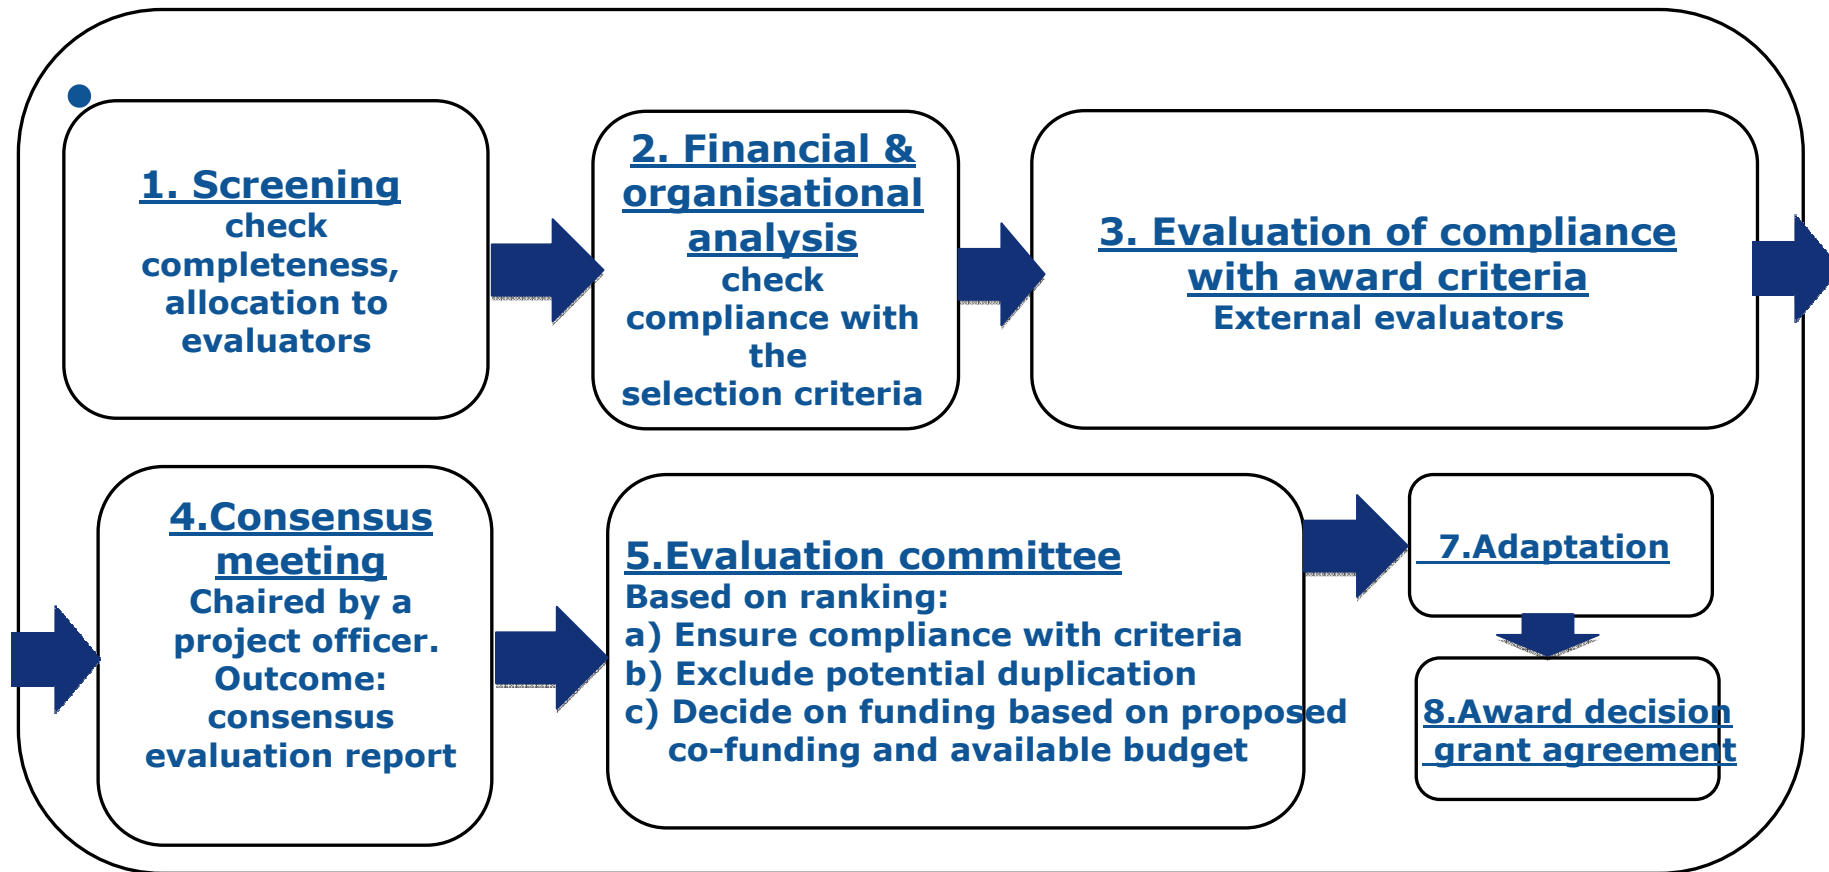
1. Screening
check completeness, allocation to evaluators

2. Financial & organisational analysis
check compliance with the selection criteria

3. Evaluation of compliance with award criteria
External evaluators

4.Consensus meeting
Chaired by a project officer.
Outcome: consensus evaluation report

5.Evaluation committee
Based on ranking:
a) Ensure compliance with criteria
b) Exclude potential duplication
c) Decide on funding based on proposed co-funding and available budget

7.Adaptation

8.Award decision grant agreement